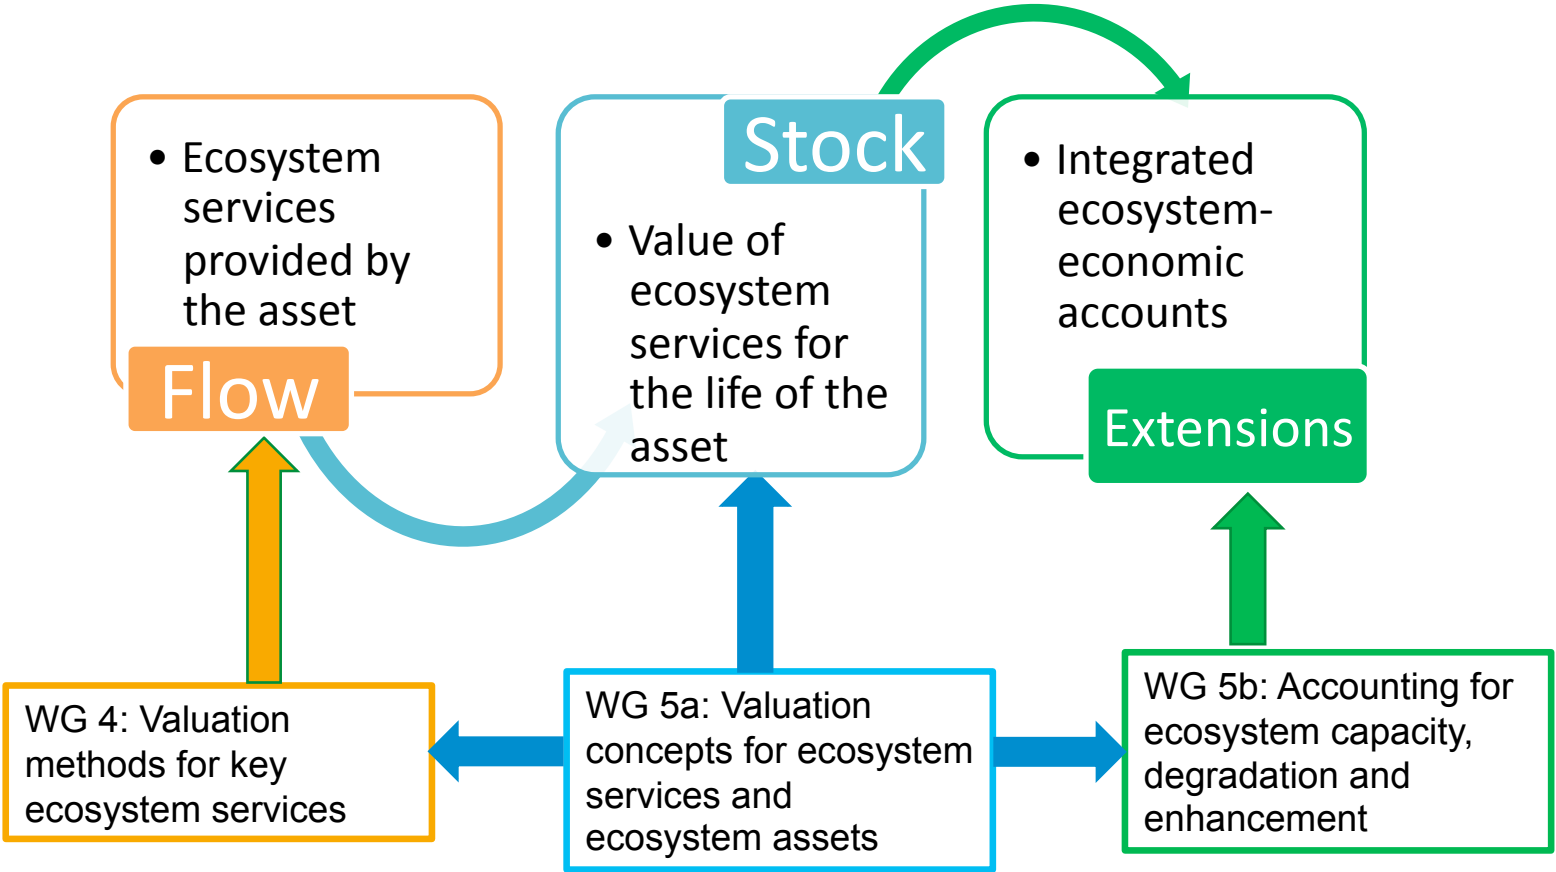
• Ecosystem services provided by the asset

Flow

Stock

• Value of ecosystem services for the life of the asset

• Integrated ecosystem-economic accounts

Extensions

WG 4: Valuation methods for key ecosystem services

WG 5a: Valuation concepts for ecosystem services and ecosystem assets

WG 5b: Accounting for ecosystem capacity, degradation and enhancement